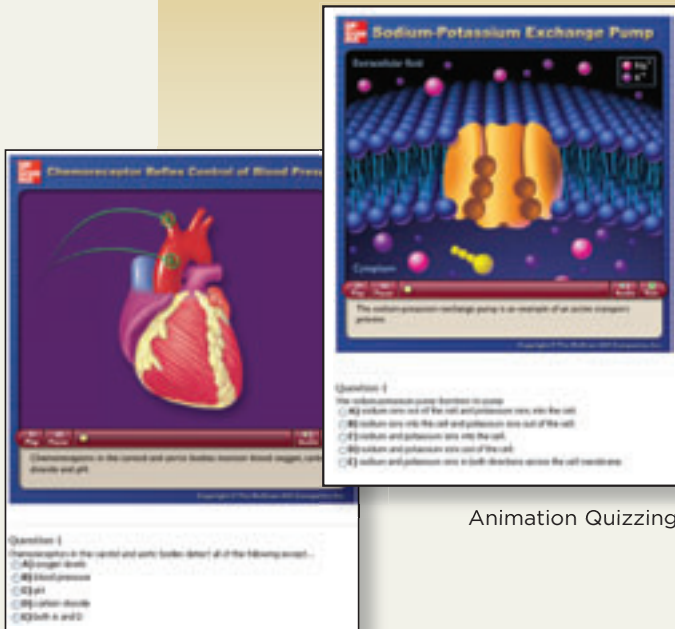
Sodium-Potassium Exchange Pump

Extracellular fluid

$Na^+$
$K^+$

Cytoplasm

Play Pause Rewind Next

The sodium-potassium exchange pump is an example of an active transport process.

Copyright © The McGraw-Hill Companies, Inc.

Question 1
The sodium-potassium pump functions to pump
(A) sodium ions out of the cell and potassium ions into the cell.
(B) sodium ions into the cell and potassium ions out of the cell.
(C) sodium and potassium ions into the cell.
(D) sodium and potassium ions out of the cell.
(E) sodium and potassium ions in both directions across the cell membrane.

Chemoreceptor Reflex Control of Blood Pres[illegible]

Play Pause Rewind

Chemoreceptors in the carotid and aortic bodies monitor blood oxygen, carbon dioxide and pH.

Copyright © The McGraw-Hill Companies, Inc.

Question 1
Chemoreceptors in the carotid and aortic bodies detect all of the following except...
(A) oxygen levels
(B) blood pressure
(C) pH
(D) carbon dioxide
(E) both A and D

Animation Quizzing